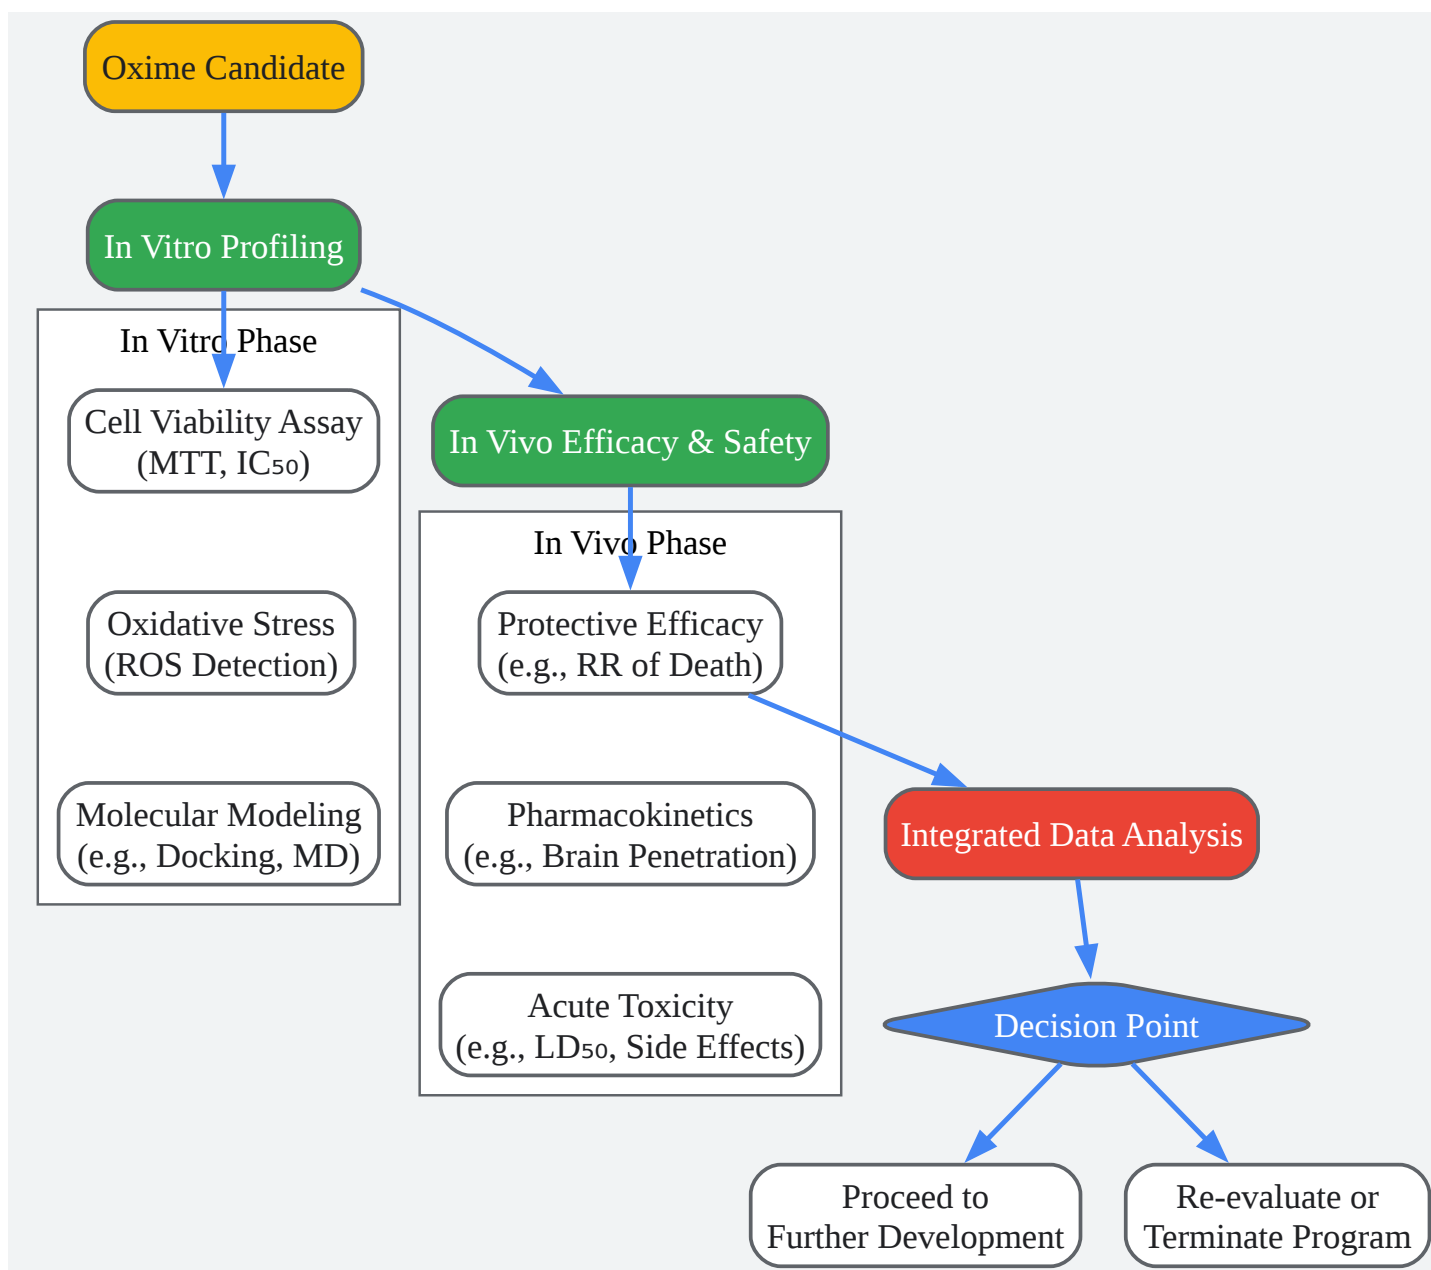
Oxime Candidate

In Vitro Profiling

In Vitro Phase

Cell Viability Assay (MTT, IC₅₀)

Oxidative Stress (ROS Detection)

Molecular Modeling (e.g., Docking, MD)

In Vivo Efficacy & Safety

In Vivo Phase

Protective Efficacy (e.g., RR of Death)

Pharmacokinetics (e.g., Brain Penetration)

Acute Toxicity (e.g., LD₅₀, Side Effects)

Integrated Data Analysis

Decision Point

Proceed to Further Development

Re-evaluate or Terminate Program